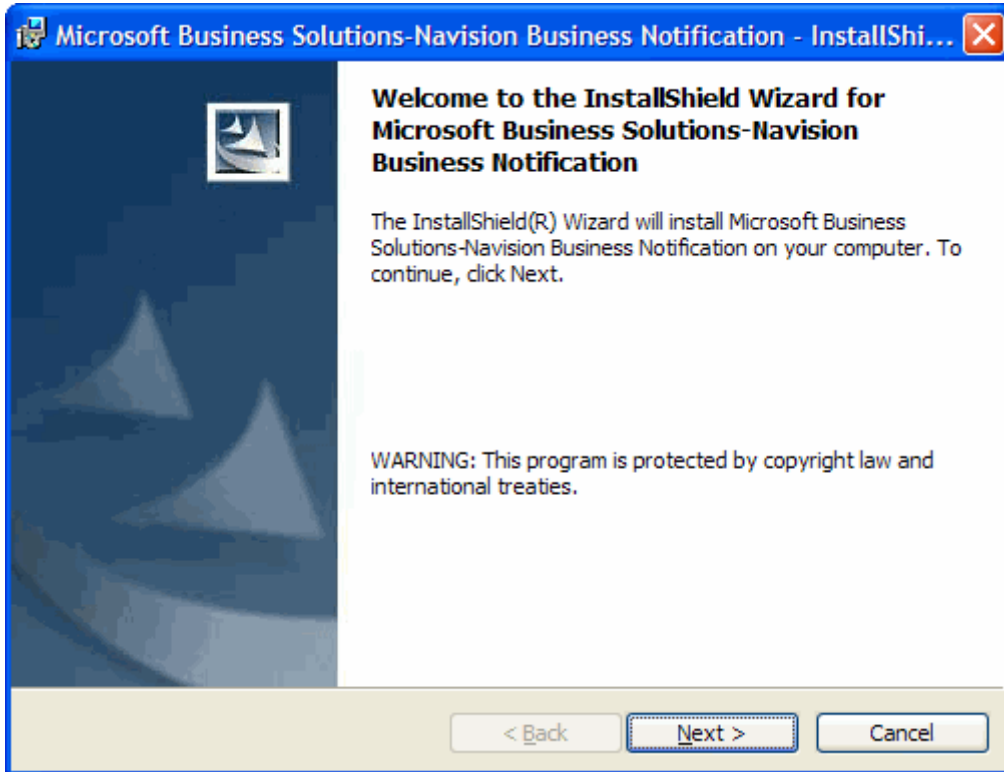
Microsoft Business Solutions-Navision Business Notification - InstallShi...

Welcome to the InstallShield Wizard for Microsoft Business Solutions-Navision Business Notification

The InstallShield(R) Wizard will install Microsoft Business Solutions-Navision Business Notification on your computer. To continue, click Next.

WARNING: This program is protected by copyright law and international treaties.

< Back

Next >

Cancel